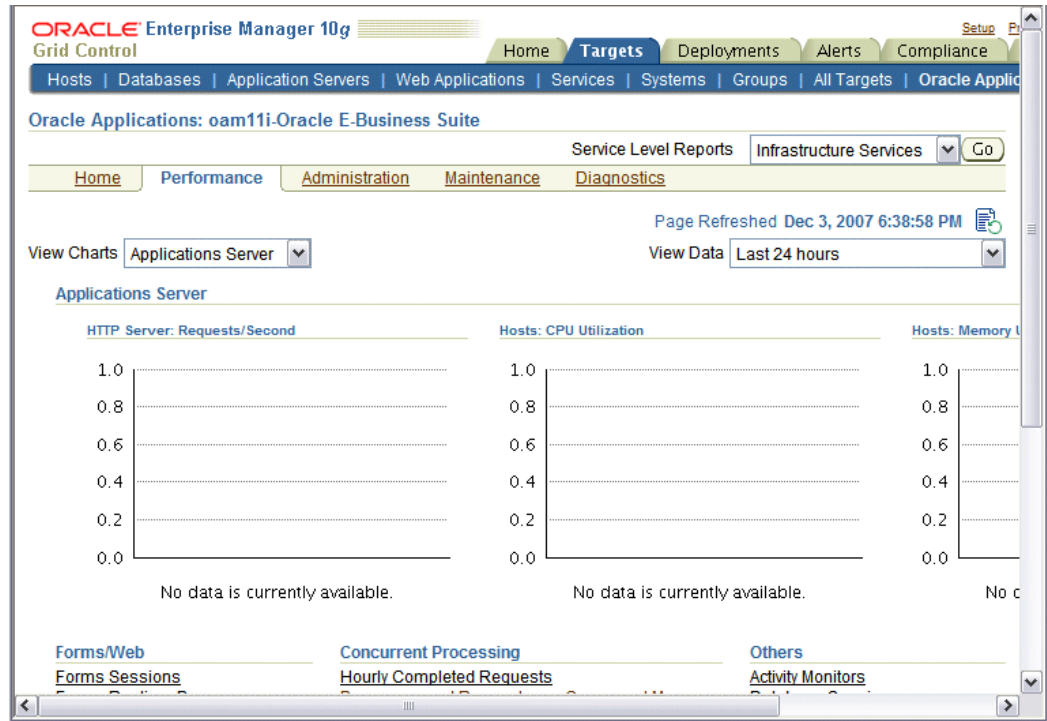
ORACLE Enterprise Manager 10g
Grid Control

Setup Pr

Home | Targets | Deployments | Alerts | Compliance

Hosts | Databases | Application Servers | Web Applications | Services | Systems | Groups | All Targets | Oracle Applic

Oracle Applications: oam11i-Oracle E-Business Suite

Service Level Reports Infrastructure Services Go

Home | Performance | Administration | Maintenance | Diagnostics

Page Refreshed Dec 3, 2007 6:38:58 PM

View Charts Applications Server

View Data Last 24 hours

Applications Server

HTTP Server: Requests/Second

1.0
0.8
0.6
0.4
0.2
0.0

No data is currently available.

Hosts: CPU Utilization

1.0
0.8
0.6
0.4
0.2
0.0

No data is currently available.

Hosts: Memory U

1.0
0.8
0.6
0.4
0.2
0.0

No d

Forms/Web
Forms Sessions
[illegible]

Concurrent Processing
Hourly Completed Requests
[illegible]

Others
Activity Monitors
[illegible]